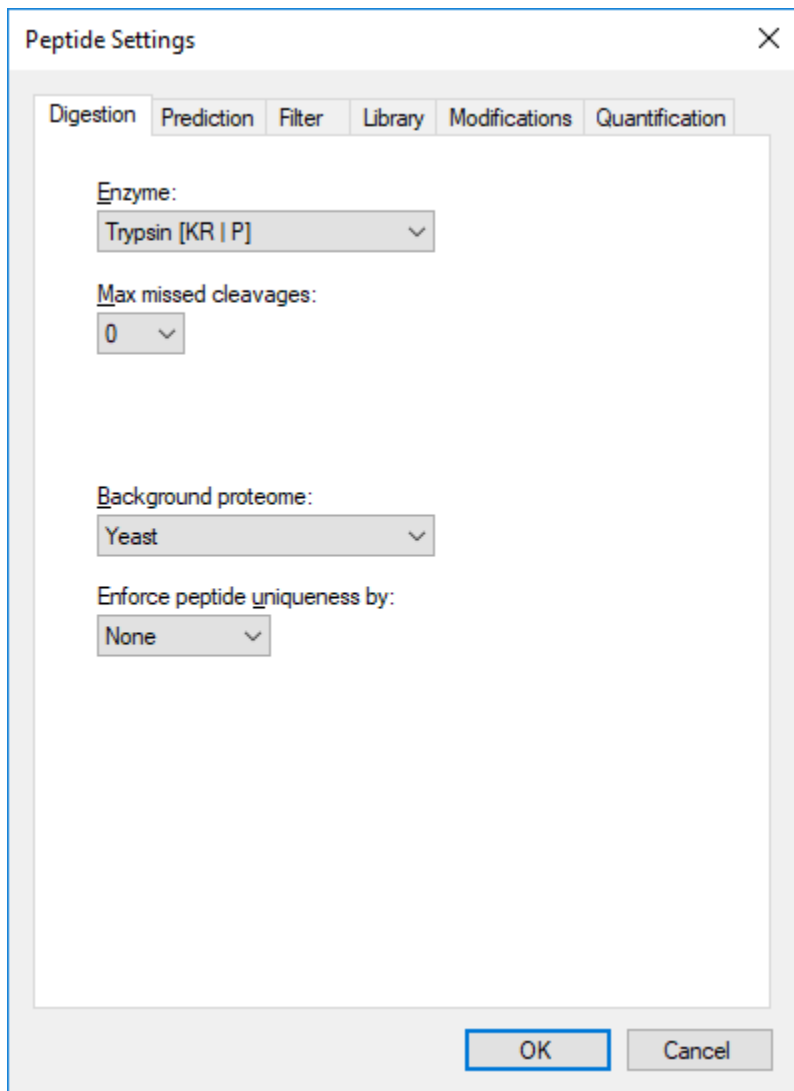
Peptide Settings

×

Digestion | Prediction | Filter | Library | Modifications | Quantification

Enzyme:

Trypsin [KR | P]

Max missed cleavages:

0

Background proteome:

Yeast

Enforce peptide uniqueness by:

None

OK

Cancel